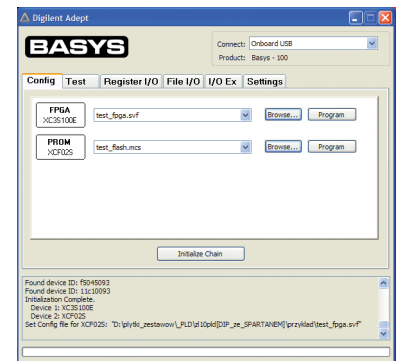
Digilent Adept

BASYS

Connect: Onboard USB

Product: Basys - 100

Config | Test | Register I/O | File I/O | I/O Ex | Settings

FPGA
XC3S100E

test_fpga.svf

Browse...

Program

PROM
XCF02S

test_flash.mcs

Browse...

Program

Initialize Chain

Found device ID: f5045093
Found device ID: 11c10093
Initialization Complete.
Device 1: XC3S100E
Device 2: XCF02S
Set Config file for XCF02S: "D:\plytki_zestawow\_PLD\zl10pld[DIP_ze_SPARTANEM]\przyklad\test_fpga.svf"